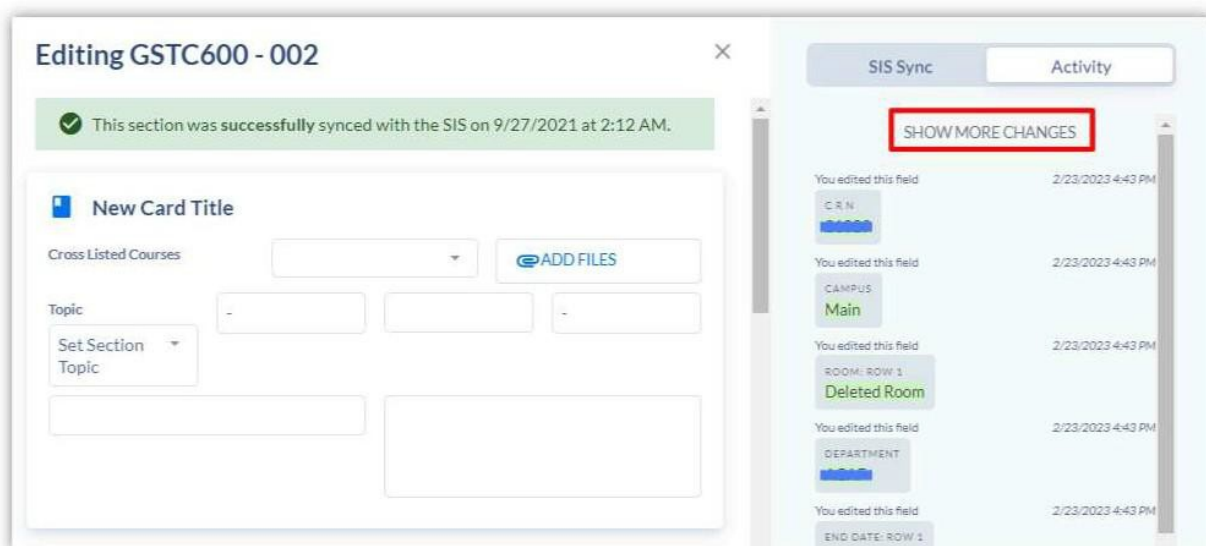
Editing GSTC600 - 002

×

This section was **successfully** synced with the SIS on 9/27/2021 at 2:12 AM.

New Card Title

Cross Listed Courses

ADD FILES

Topic

-

-

Set Section Topic

SIS Sync

Activity

SHOW MORE CHANGES

You edited this field 2/23/2023 4:43 PM

CRN

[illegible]

You edited this field 2/23/2023 4:43 PM

CAMPUS

Main

You edited this field 2/23/2023 4:43 PM

ROOM: ROW 1

Deleted Room

You edited this field 2/23/2023 4:43 PM

DEPARTMENT

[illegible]

You edited this field 2/23/2023 4:43 PM

END DATE: ROW 1